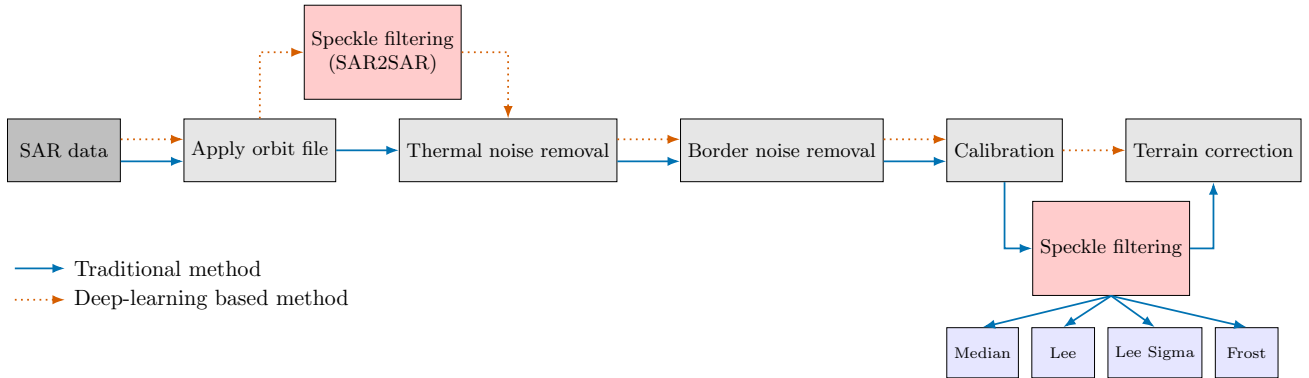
Speckle filtering
(SAR2SAR)

SAR data

Apply orbit file

Thermal noise removal

Border noise removal

Calibration

Terrain correction

Speckle filtering

Traditional method

Deep-learning based method

Median

Lee

Lee Sigma

Frost